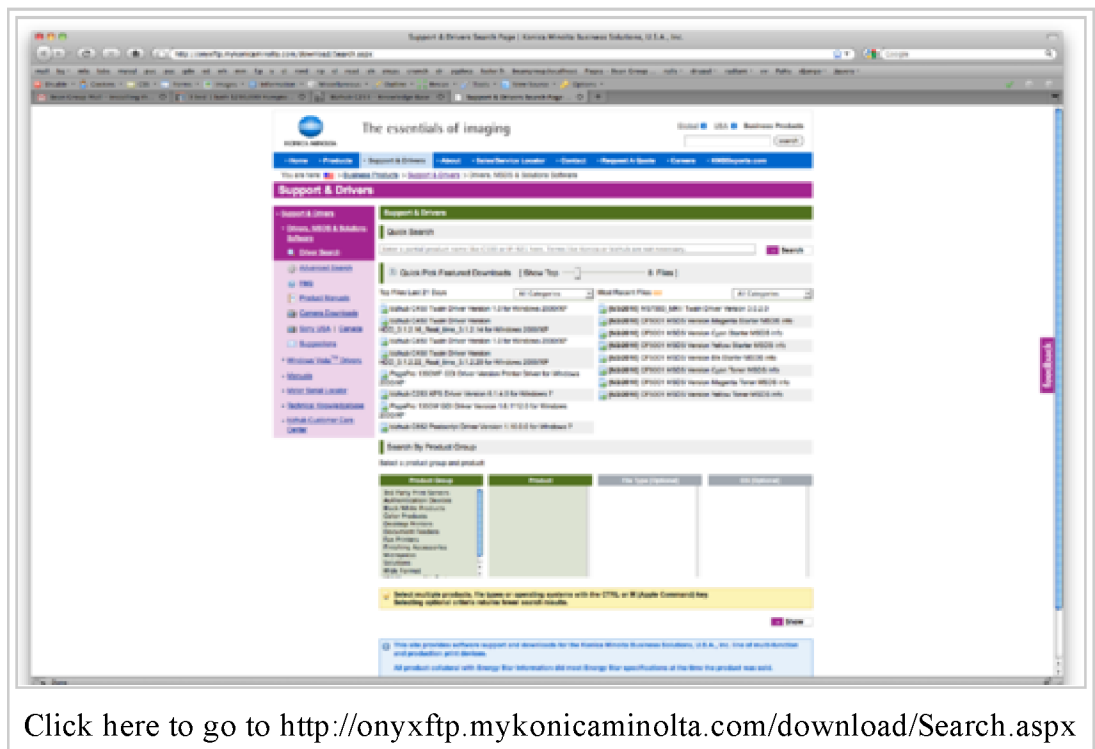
Support & Drivers Search Page | Konica Minolta Business Solutions, U.S.A., Inc.

KONICA MINOLTA

The essentials of imaging

Global USA Business Products

Search

Home Products Support & Drivers About Sales/Service Locator Contact Request A Quote Careers KMBSbuyers.com

Support & Drivers

Support & Drivers

Drivers, MSDS & Solutions Software

Driver Search

Advanced Search

FAQ

Product Manuals

Camera Downloads

Sony USA | Camera

Supplements

Windows Vista Drivers

Manuals

Minor Serial Locator

Technical Knowledgebase

bizhub Customer Care Center

Support & Drivers

Quick Search

Search

Quick Pick Featured Downloads [ Show Top 5 Files ]

All Categories

All Categories

Search By Product Group

Select a product group and product

Product Group

Product

Show

Feedback

Click here to go to http://onyxftp.mykonicaminolta.com/download/Search.aspx